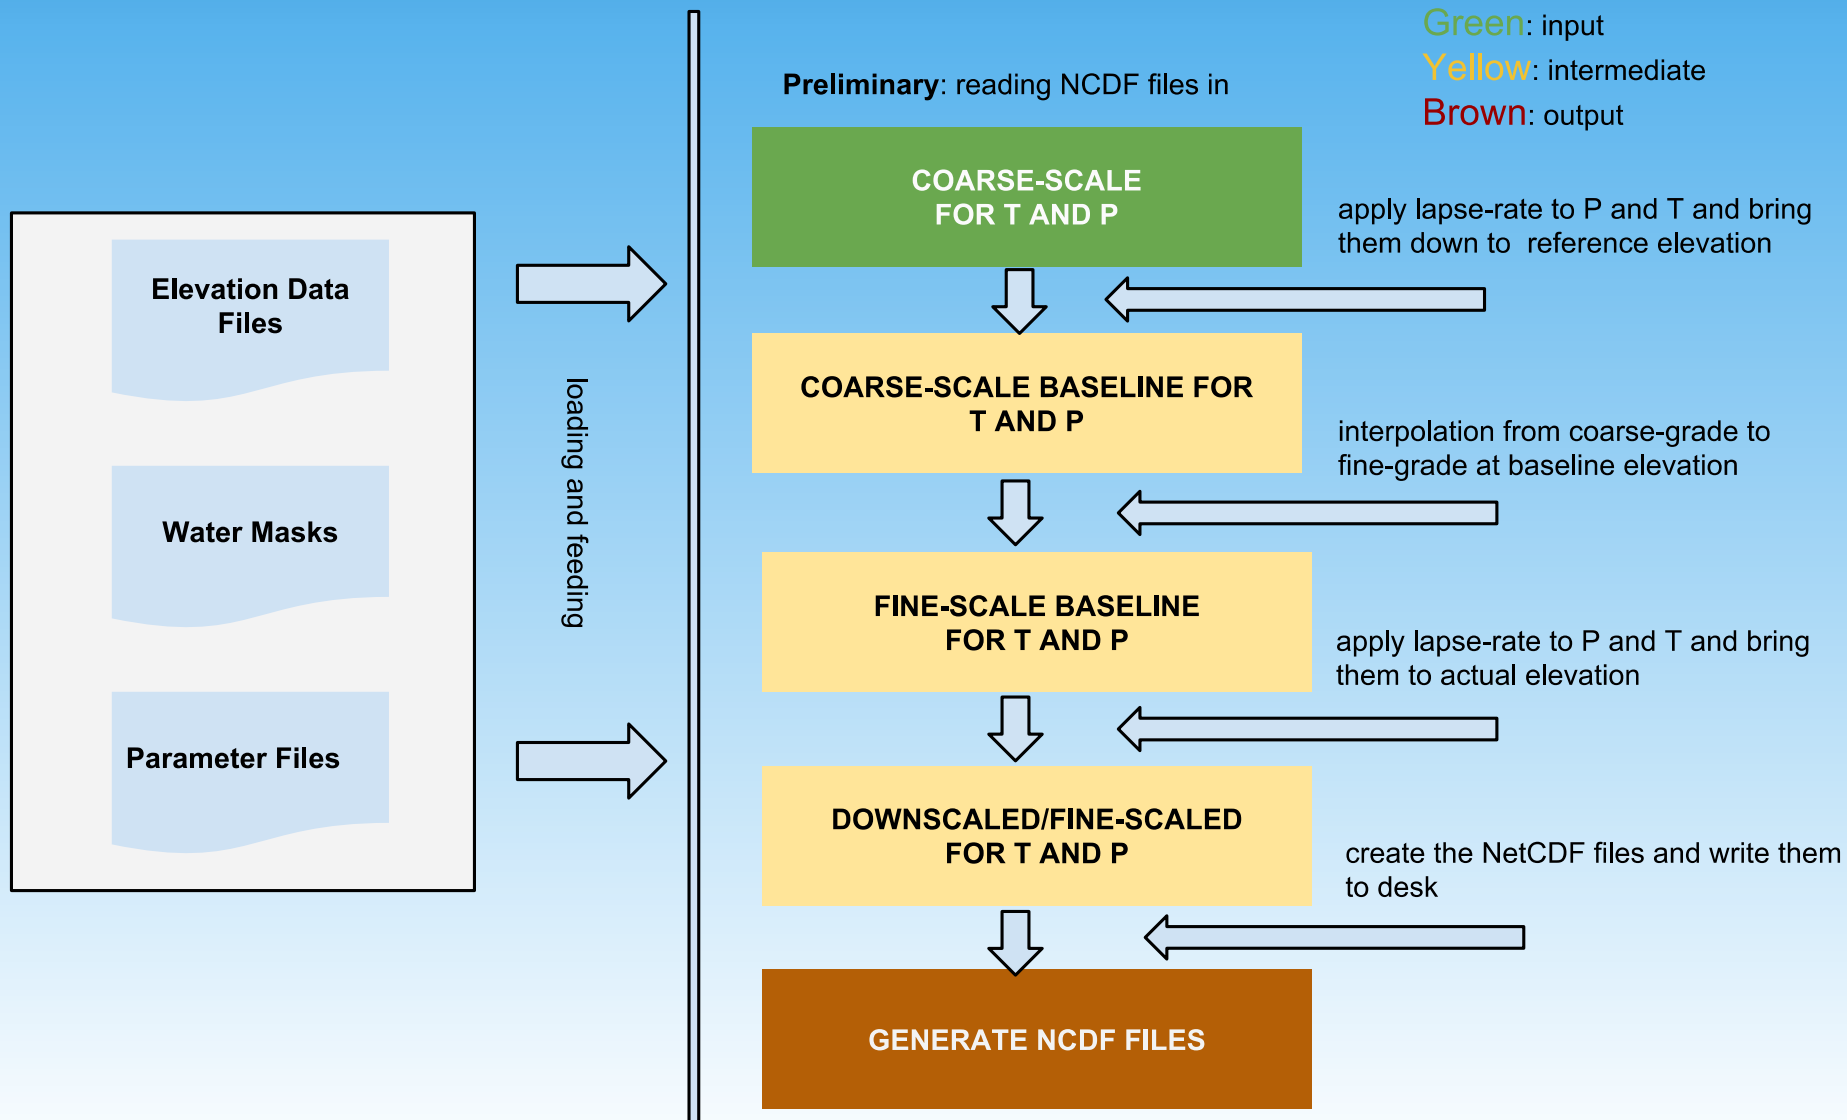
Green: input
Yellow: intermediate
Brown: output

Elevation Data Files

Water Masks

Parameter Files

loading and feeding

Preliminary: reading NCDF files in

COARSE-SCALE FOR T AND P

apply lapse-rate to P and T and bring them down to reference elevation

COARSE-SCALE BASELINE FOR T AND P

interpolation from coarse-grade to fine-grade at baseline elevation

FINE-SCALE BASELINE FOR T AND P

apply lapse-rate to P and T and bring them to actual elevation

DOWNSCALED/FINE-SCALED FOR T AND P

create the NetCDF files and write them to desk

GENERATE NCDF FILES